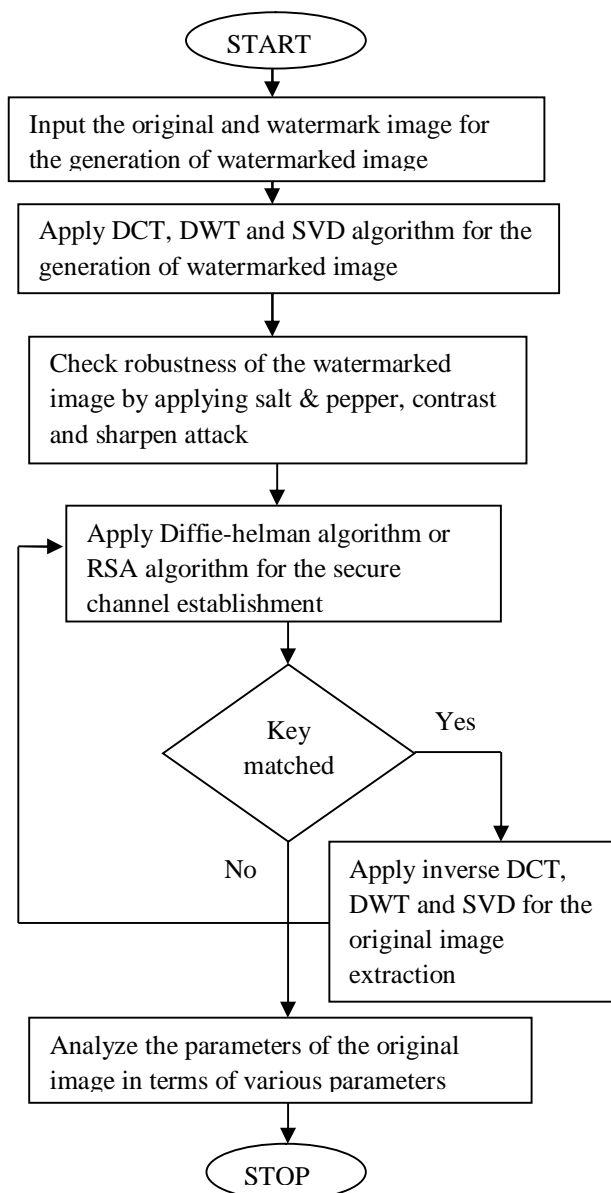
START

Input the original and watermark image for the generation of watermarked image

Apply DCT, DWT and SVD algorithm for the generation of watermarked image

Check robustness of the watermarked image by applying salt & pepper, contrast and sharpen attack

Apply Diffie-helman algorithm or RSA algorithm for the secure channel establishment

Key matched

Yes

No

Apply inverse DCT, DWT and SVD for the original image extraction

Analyze the parameters of the original image in terms of various parameters

STOP